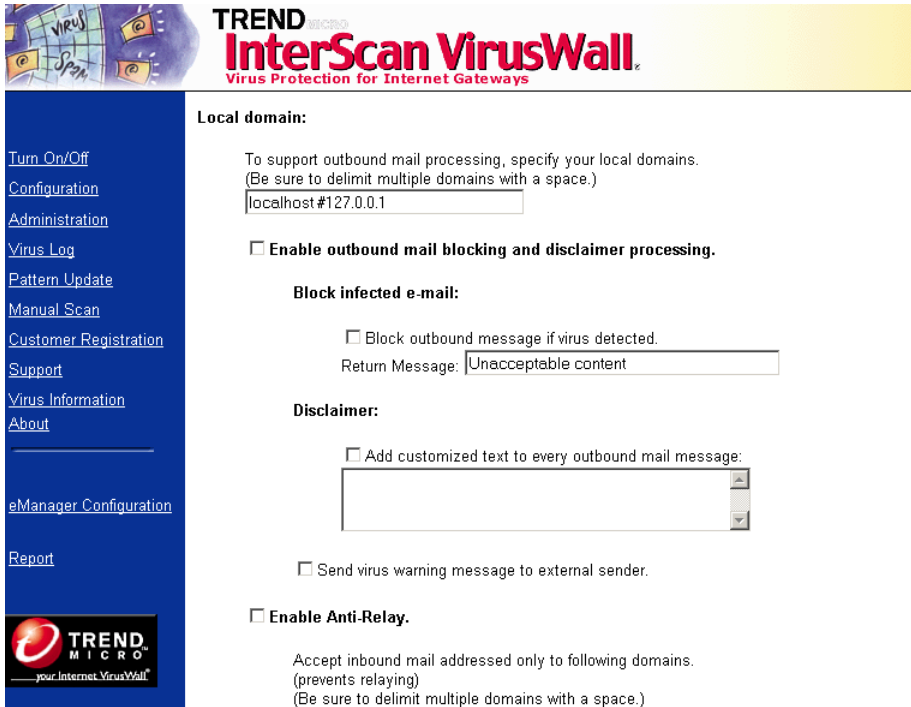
VIRUS
Spam

TREND MICRO
InterScan VirusWall
Virus Protection for Internet Gateways

Turn On/Off
Configuration
Administration
Virus Log
Pattern Update
Manual Scan
Customer Registration
Support
Virus Information
About

eManager Configuration

Report

TREND MICRO
your Internet VirusWall

Local domain:

To support outbound mail processing, specify your local domains.
(Be sure to delimit multiple domains with a space.)

localhost #127.0.0.1

☐ Enable outbound mail blocking and disclaimer processing.

Block infected e-mail:

☐ Block outbound message if virus detected.

Return Message: Unacceptable content

Disclaimer:

☐ Add customized text to every outbound mail message:

☐ Send virus warning message to external sender.

☐ Enable Anti-Relay.

Accept inbound mail addressed only to following domains.
(prevents relaying)
(Be sure to delimit multiple domains with a space.)